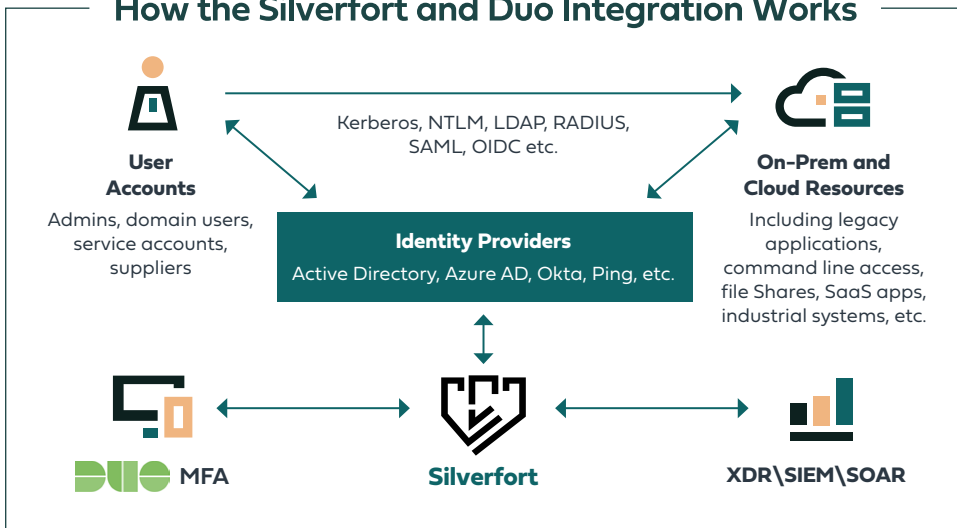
How the Silverfort and Duo Integration Works

User Accounts

Admins, domain users, service accounts, suppliers

Kerberos, NTLM, LDAP, RADIUS, SAML, OIDC etc.

On-Prem and Cloud Resources

Including legacy applications, command line access, file Shares, SaaS apps, industrial systems, etc.

Identity Providers

Active Directory, Azure AD, Okta, Ping, etc.

DUO MFA

Silverfort

XDR\SIEM\SOAR